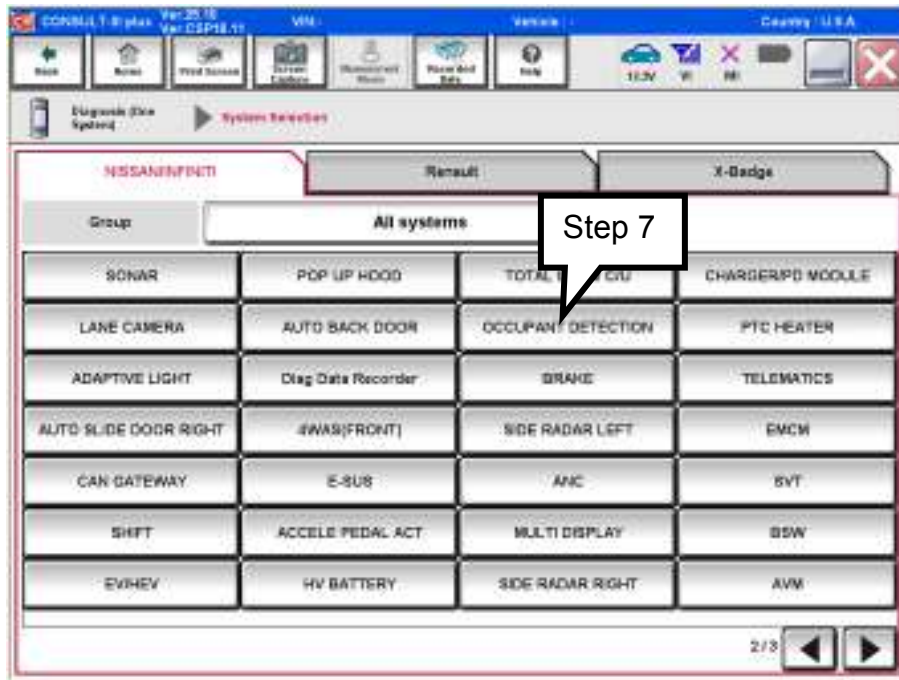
CONSULT-III plus Ver.35.10 Ver.CSP18.11 VIN: Vehicle: Country: U.S.A.

Back Home Print Screen Screen Capture Measurement Mode Recorded Data Help 12.3V VI MI

Diagnosis (One System) System Selection

NISSAN/INFINITI Renault X-Badge

Group All systems

Step 7

| SONAR | POP UP HOOD | TOTAL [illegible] C/U | CHARGER/PD MODULE |
|---|---|---|---|
| LANE CAMERA | AUTO BACK DOOR | OCCUPANT DETECTION | PTC HEATER |
| ADAPTIVE LIGHT | Diag Data Recorder | BRAKE | TELEMATICS |
| AUTO SLIDE DOOR RIGHT | 4WAS(FRONT) | SIDE RADAR LEFT | EMCM |
| CAN GATEWAY | E-SUS | ANC | SVT |
| SHIFT | ACCELE PEDAL ACT | MULTI DISPLAY | BSW |
| EV/HEV | HV BATTERY | SIDE RADAR RIGHT | AVM |

2/3